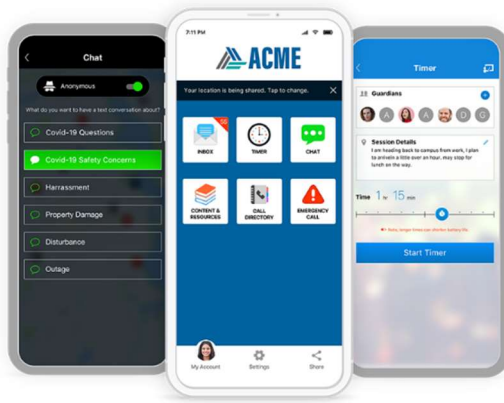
Chat

Anonymous

What do you want to have a text conversation about?

Covid-19 Questions

Covid-19 Safety Concerns

Harrassment

Property Damage

Disturbance

Outage

7:11 PM

ACME

Your location is being shared. Tap to change.

INBOX

TIMER

CHAT

CONTENT & RESOURCES

CALL DIRECTORY

EMERGENCY CALL

My Account

Settings

Share

Timer

Guardians

A

A

D

G

Session Details

I am heading back to campus from work, I plan to arrive in a little over an hour, may stop for lunch on the way.

Time 1 hr 15 min

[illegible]

Start Timer